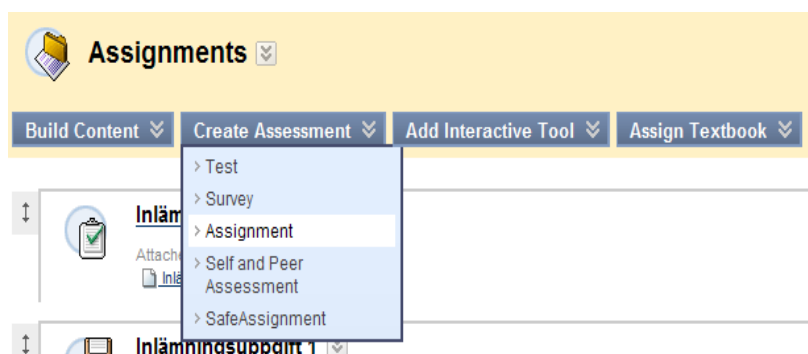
Assignments

Build Content | Create Assessment | Add Interactive Tool | Assign Textbook

› Test
› Survey
› Assignment
› Self and Peer Assessment
› SafeAssignment

Inläm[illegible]
Attach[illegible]
Inlä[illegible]

Inlämningsuppgift 1